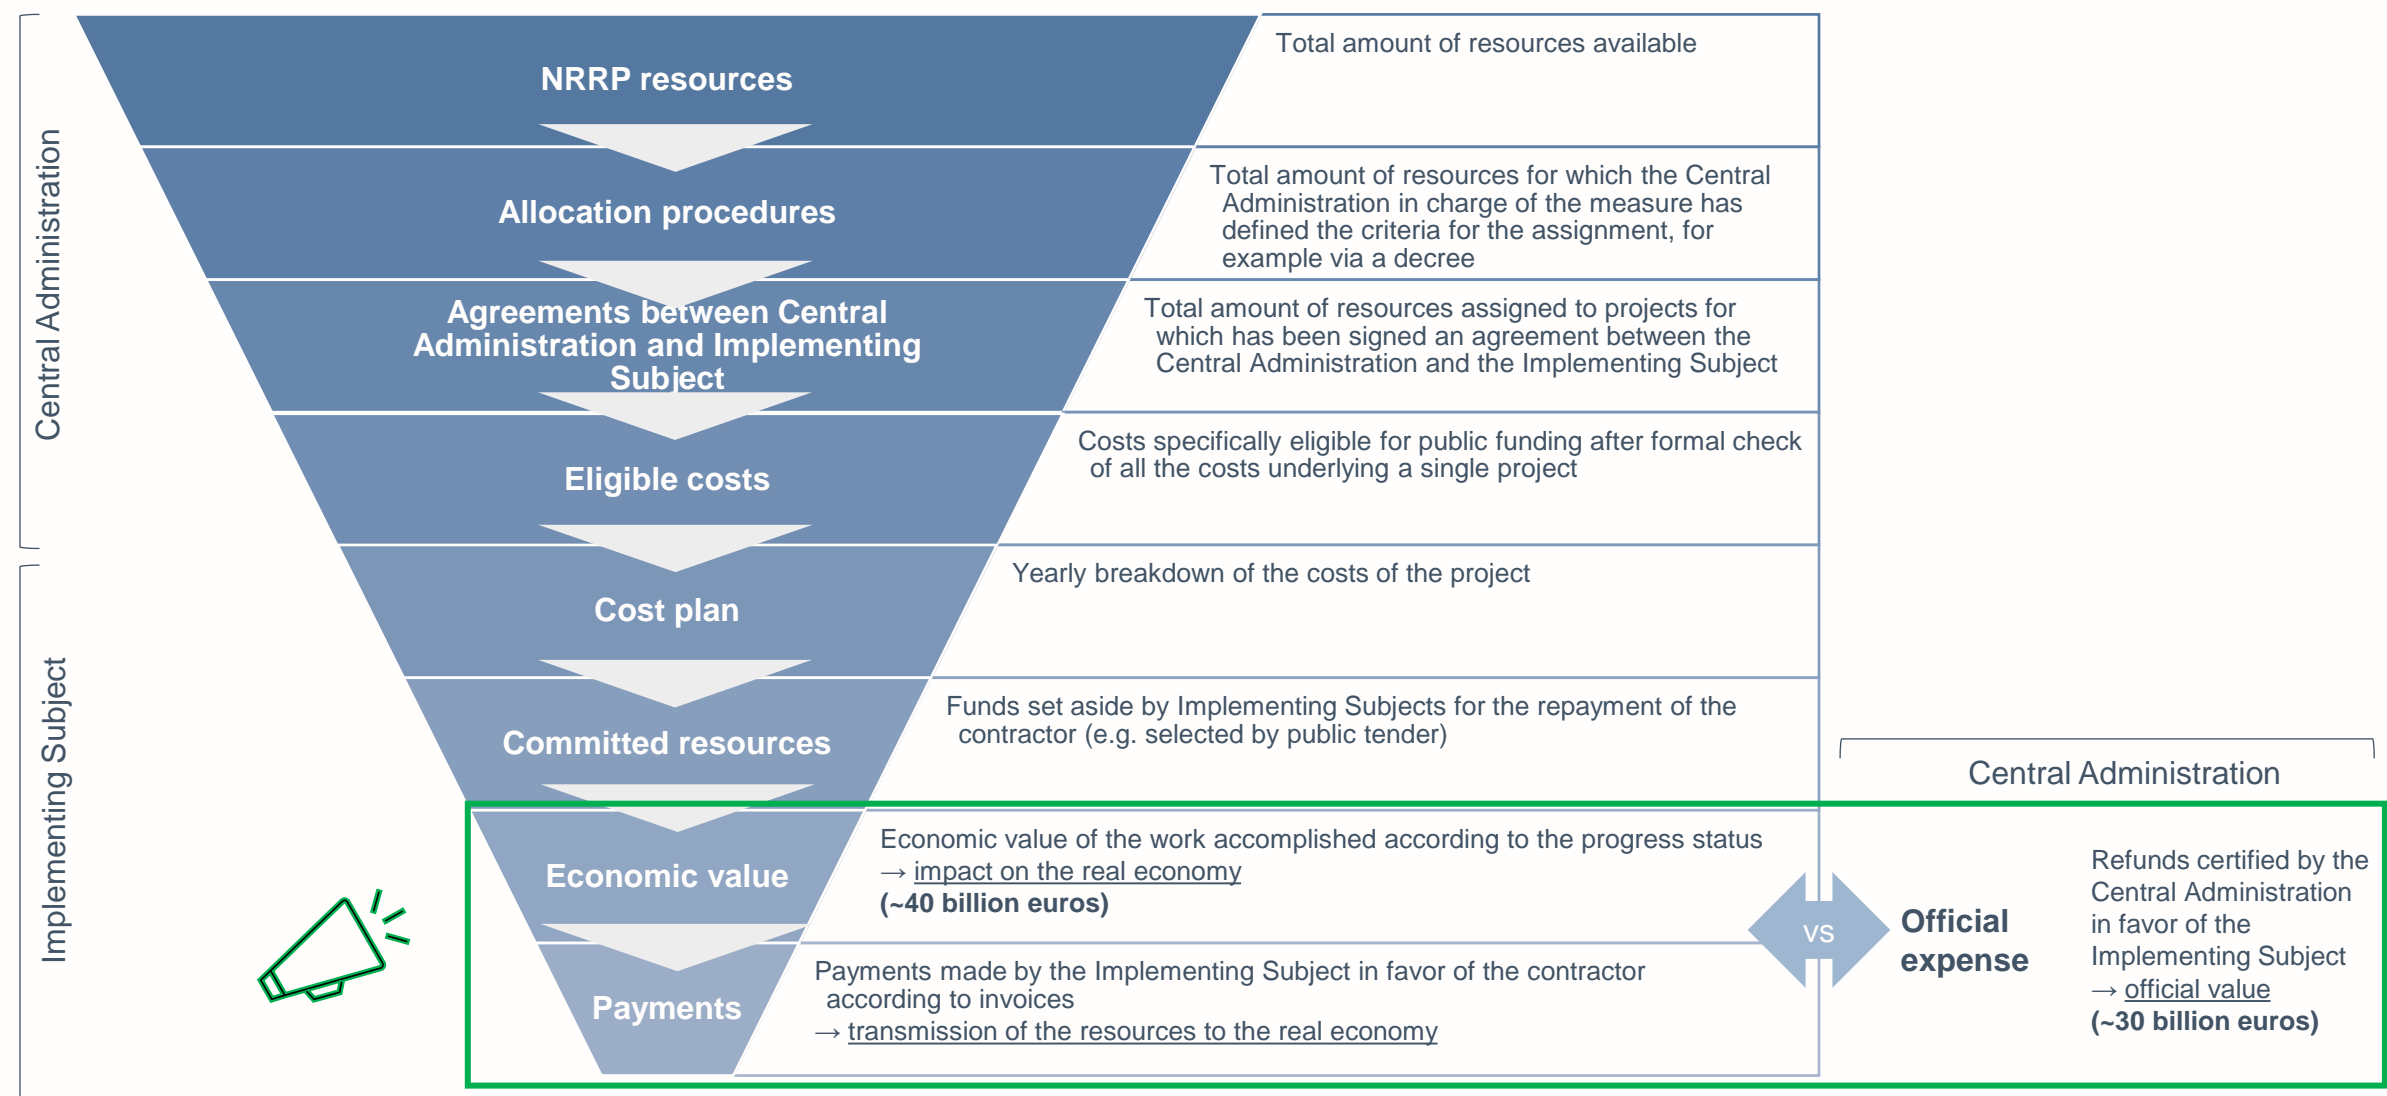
Central Administration

Implementing Subject

NRRP resources

Total amount of resources available

Allocation procedures

Total amount of resources for which the Central Administration in charge of the measure has defined the criteria for the assignment, for example via a decree

Agreements between Central Administration and Implementing Subject

Total amount of resources assigned to projects for which has been signed an agreement between the Central Administration and the Implementing Subject

Eligible costs

Costs specifically eligible for public funding after formal check of all the costs underlying a single project

Cost plan

Yearly breakdown of the costs of the project

Committed resources

Funds set aside by Implementing Subjects for the repayment of the contractor (e.g. selected by public tender)

Central Administration

Economic value

Economic value of the work accomplished according to the progress status
→ impact on the real economy
(~40 billion euros)

VS

Official expense

Refunds certified by the Central Administration in favor of the Implementing Subject
→ official value
(~30 billion euros)

Payments

Payments made by the Implementing Subject in favor of the contractor according to invoices
→ transmission of the resources to the real economy